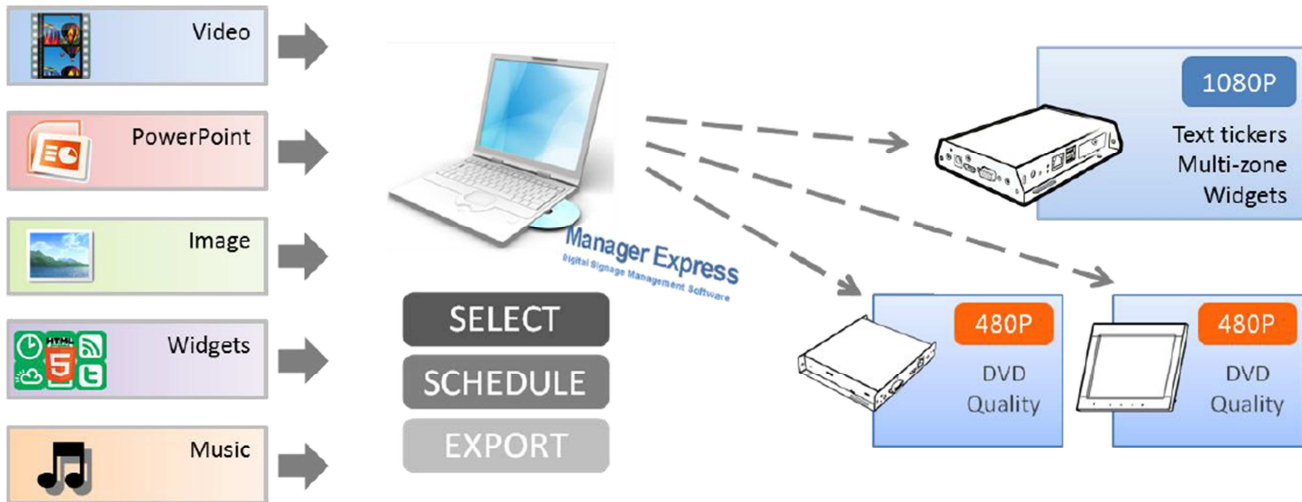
Video

PowerPoint

Image

HTML 5

Widgets

Music

Manager Express
Digital Signage Management Software

SELECT

SCHEDULE

EXPORT

1080P

Text tickers
Multi-zone
Widgets

480P

DVD
Quality

480P

DVD
Quality